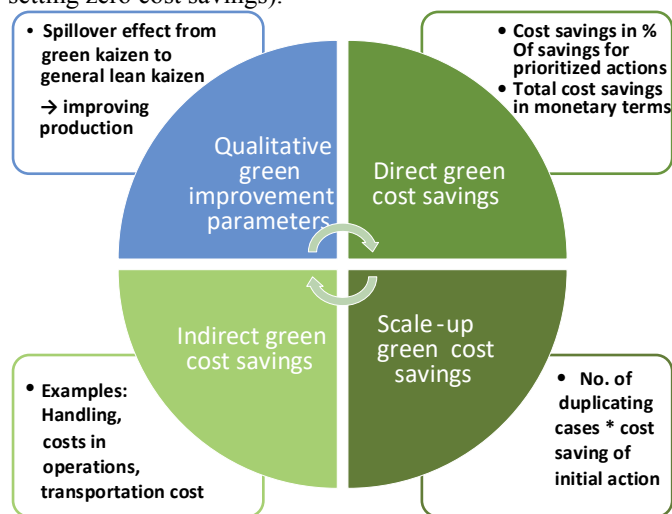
setting zero cost savings).

• Spillover effect from green kaizen to general lean kaizen
→ improving production

• Cost savings in % Of savings for prioritized actions
• Total cost savings in monetary terms

Qualitative green improvement parameters

Direct green cost savings

Indirect green cost savings

Scale-up green cost savings

• Examples: Handling, costs in operations, transportation cost

• No. of duplicating cases * cost saving of initial action